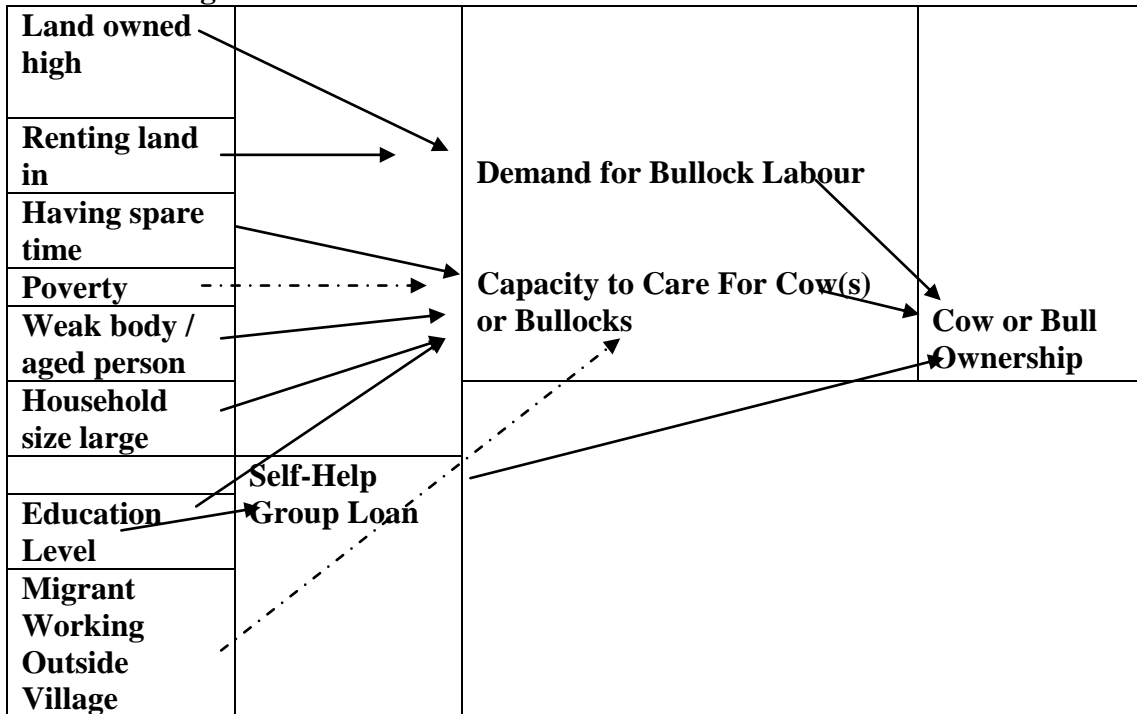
Land owned high

Renting land in

Having spare time

Poverty

Weak body / aged person

Household size large

Education Level

Migrant Working Outside Village

Self-Help Group Loan

Demand for Bullock Labour

Capacity to Care For Cow(s) or Bullocks

Cow or Bull Ownership